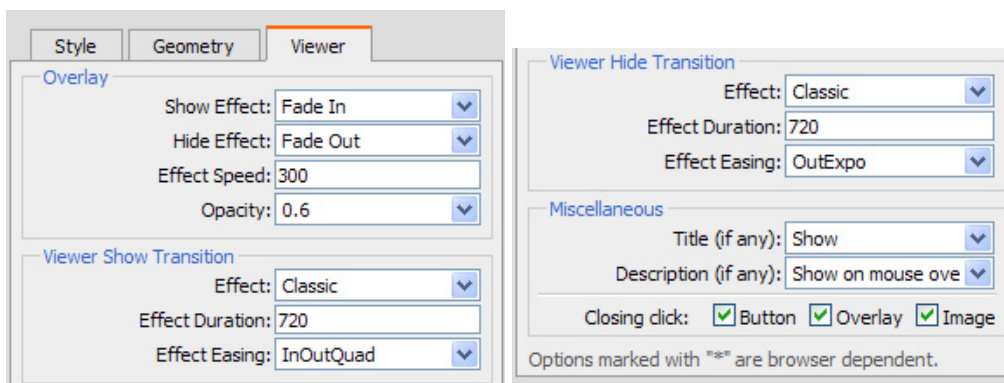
Style | Geometry | Viewer

Overlay

Show Effect: Fade In

Hide Effect: Fade Out

Effect Speed: 300

Opacity: 0.6

Viewer Show Transition

Effect: Classic

Effect Duration: 720

Effect Easing: InOutQuad

Viewer Hide Transition

Effect: Classic

Effect Duration: 720

Effect Easing: OutExpo

Miscellaneous

Title (if any): Show

Description (if any): Show on mouse ove

Closing click: Button Overlay Image

Options marked with "*" are browser dependent.